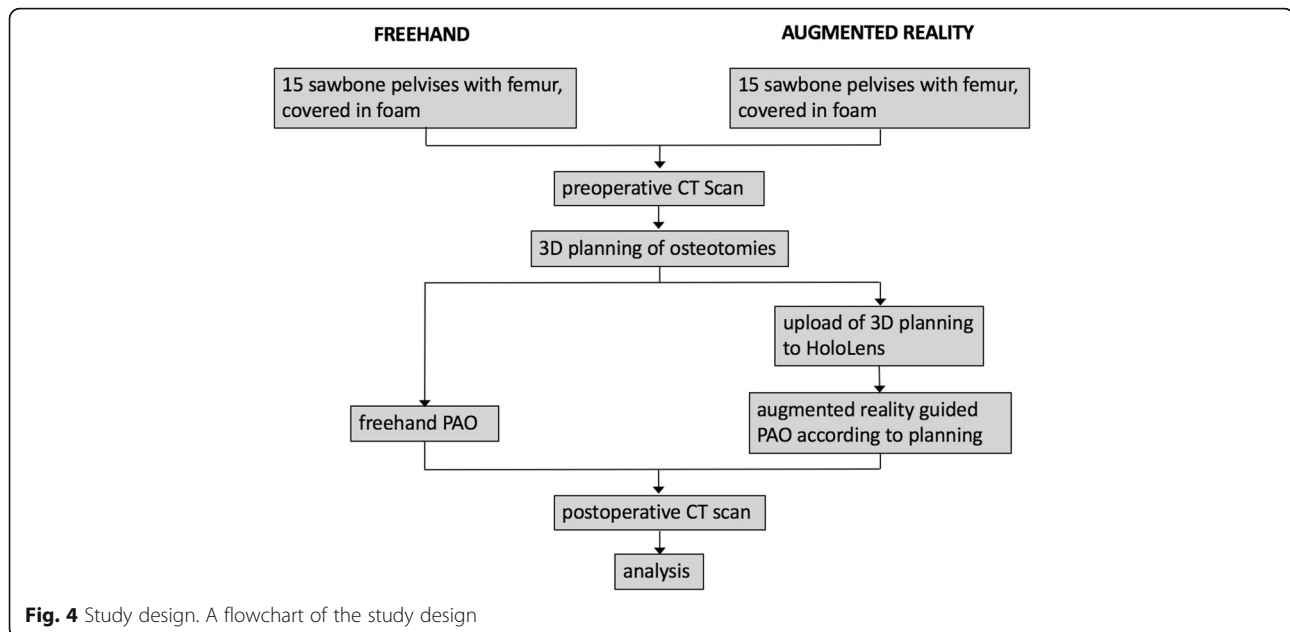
FREEHAND

AUGMENTED REALITY

15 sawbone pelvises with femur, covered in foam

15 sawbone pelvises with femur, covered in foam

preoperative CT Scan

3D planning of osteotomies

upload of 3D planning to HoloLens

freehand PAO

augmented reality guided PAO according to planning

postoperative CT scan

analysis

**Fig. 4** Study design. A flowchart of the study design